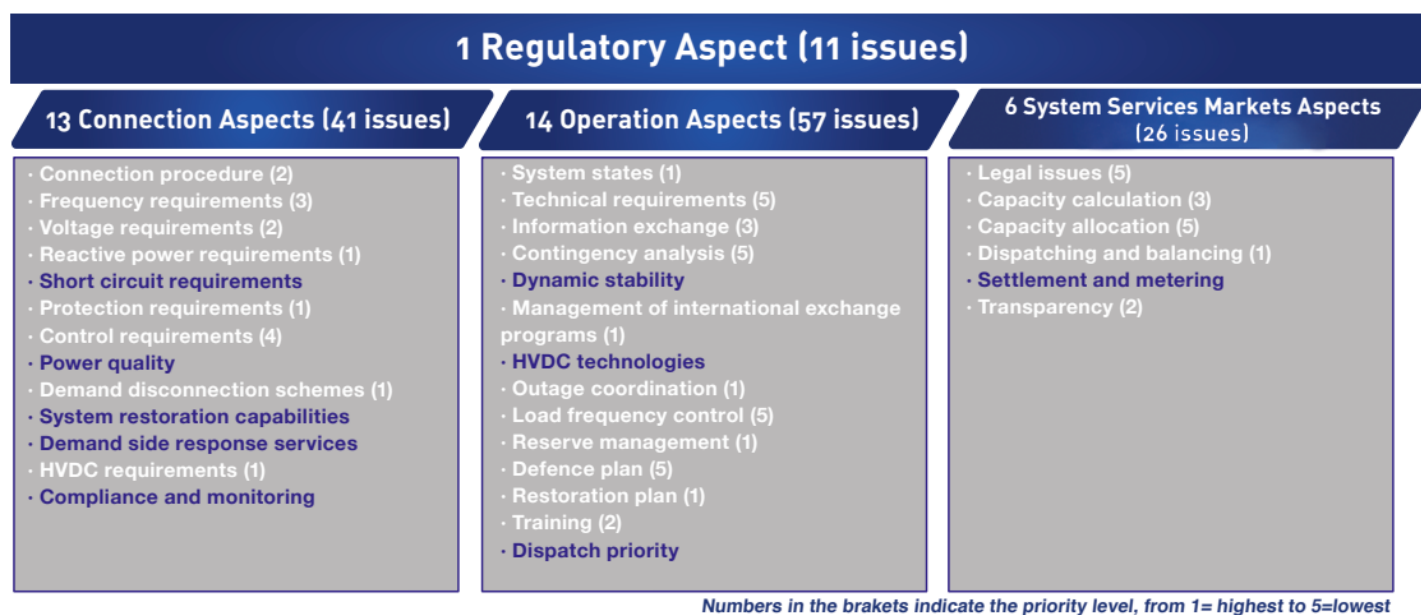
1 Regulatory Aspect (11 issues)

13 Connection Aspects (41 issues)

· Connection procedure (2)
· Frequency requirements (3)
· Voltage requirements (2)
· Reactive power requirements (1)
· Short circuit requirements
· Protection requirements (1)
· Control requirements (4)
· Power quality
· Demand disconnection schemes (1)
· System restoration capabilities
· Demand side response services
· HVDC requirements (1)
· Compliance and monitoring

14 Operation Aspects (57 issues)

· System states (1)
· Technical requirements (5)
· Information exchange (3)
· Contingency analysis (5)
· Dynamic stability
· Management of international exchange programs (1)
· HVDC technologies
· Outage coordination (1)
· Load frequency control (5)
· Reserve management (1)
· Defence plan (5)
· Restoration plan (1)
· Training (2)
· Dispatch priority

6 System Services Markets Aspects (26 issues)

· Legal issues (5)
· Capacity calculation (3)
· Capacity allocation (5)
· Dispatching and balancing (1)
· Settlement and metering
· Transparency (2)

Numbers in the brakets indicate the priority level, from 1= highest to 5=lowest